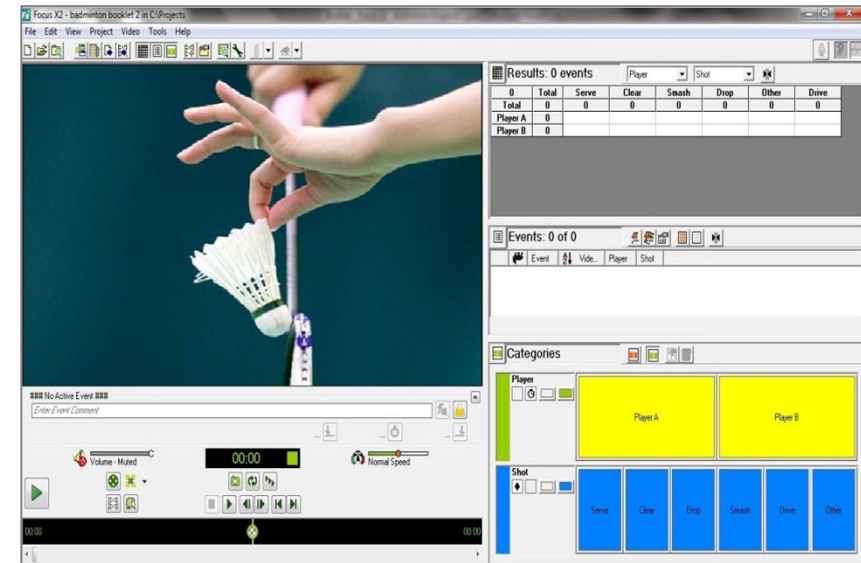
Focus X2 - badminton booklet 2 in C:\Projects

File Edit View Project Video Tools Help

Results: 0 events

Player

Shot

| 0 | Total | Serve | Clear | Smash | Drop | Other | Drive |
|---|---|---|---|---|---|---|---|
| Total | 0 | 0 | 0 | 0 | 0 | 0 | 0 |
| Player A | 0 | | | | | | |
| Player B | 0 | | | | | | |

Events: 0 of 0

Event Vide... Player Shot

Categories

Player

Player A

Player B

Shot

Serve

Clear

Drop

Smash

Drive

Other

### No Active Event ###

Enter Event Comment

Volume - Muted

00:00

Normal Speed

00:00

00:00